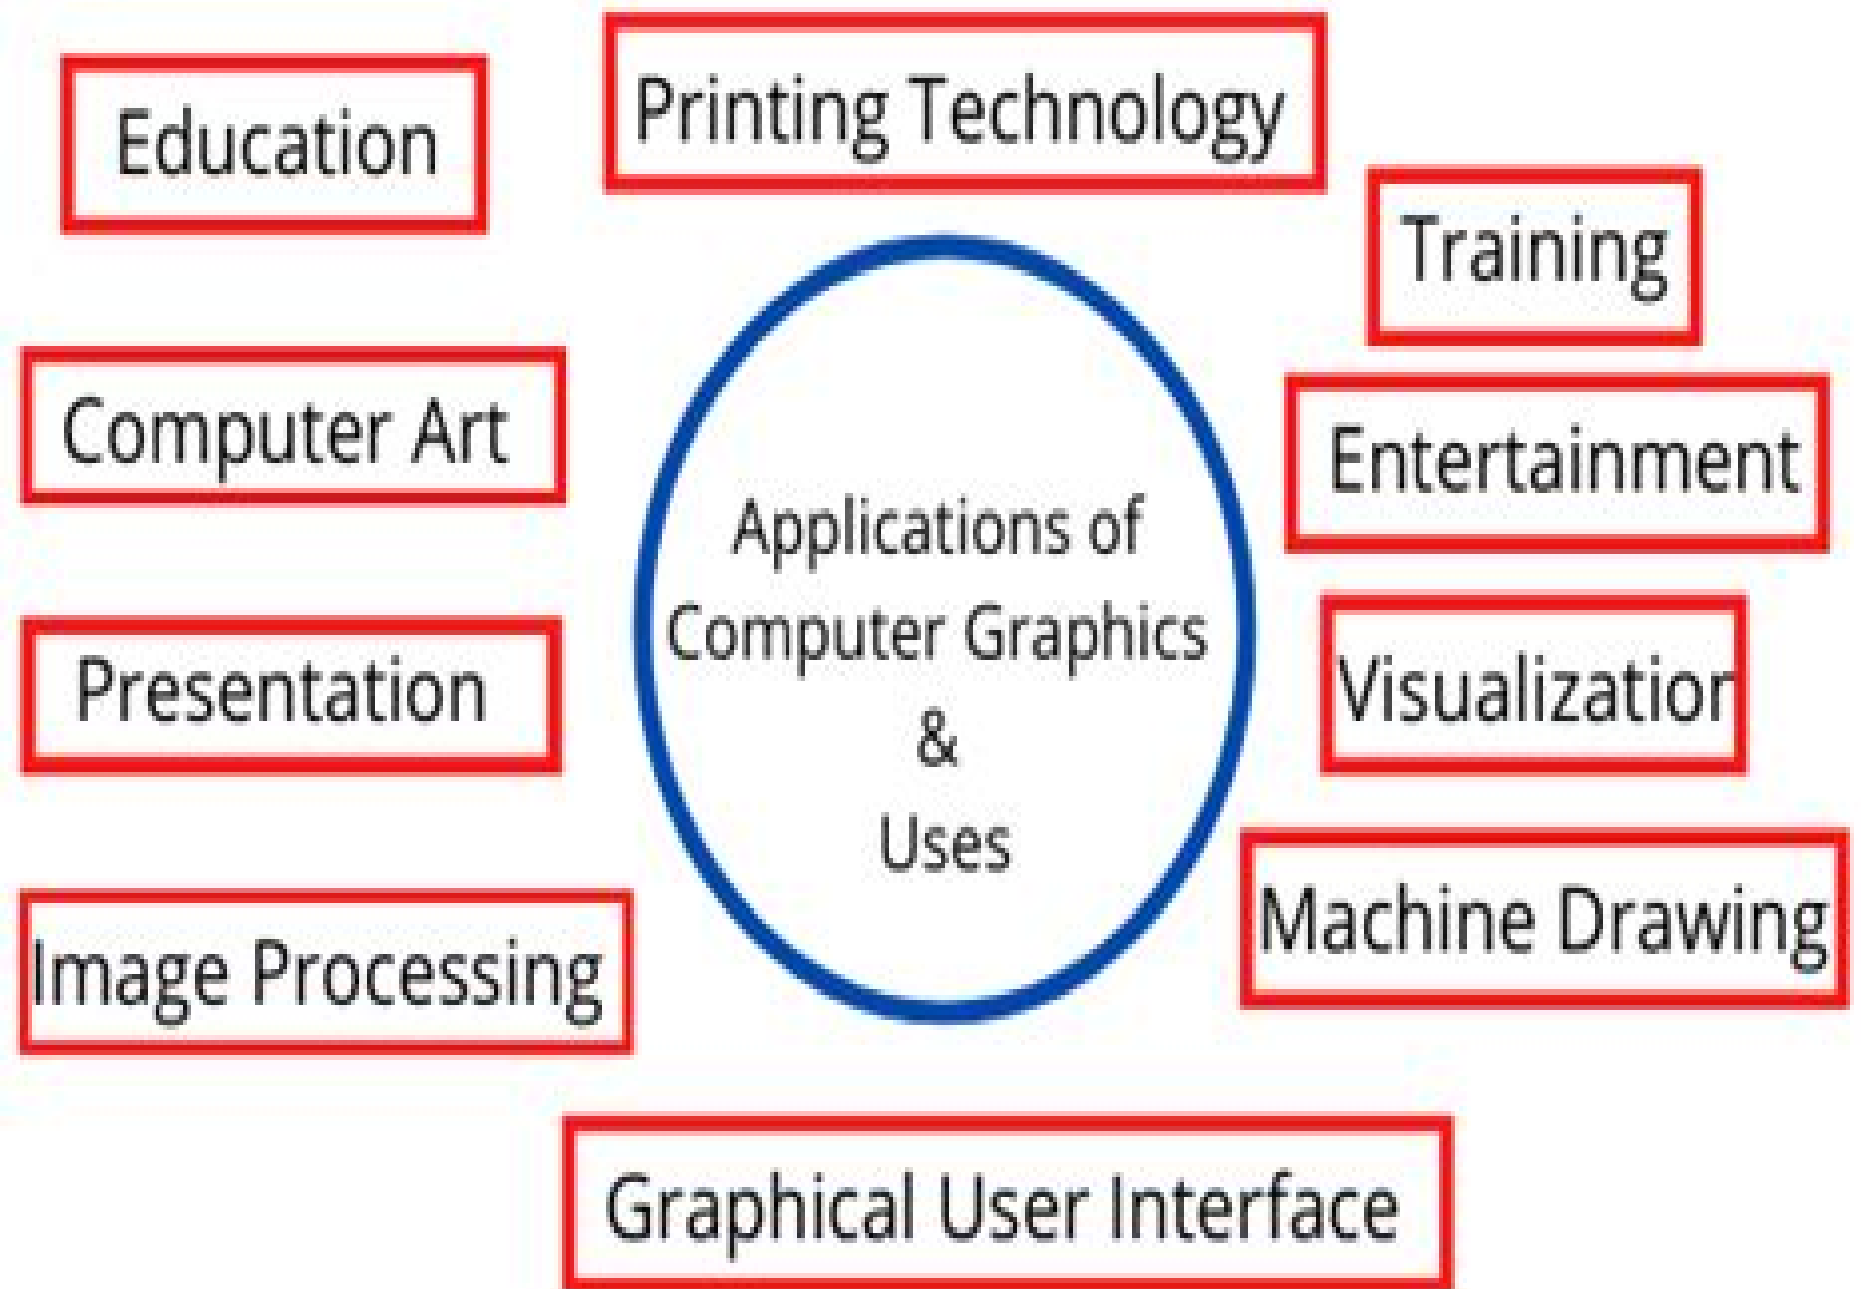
Education

Printing Technology

Training

Computer Art

Entertainment

Applications of Computer Graphics & Uses

Presentation

Visualizatior

Image Processing

Machine Drawing

Graphical User Interface